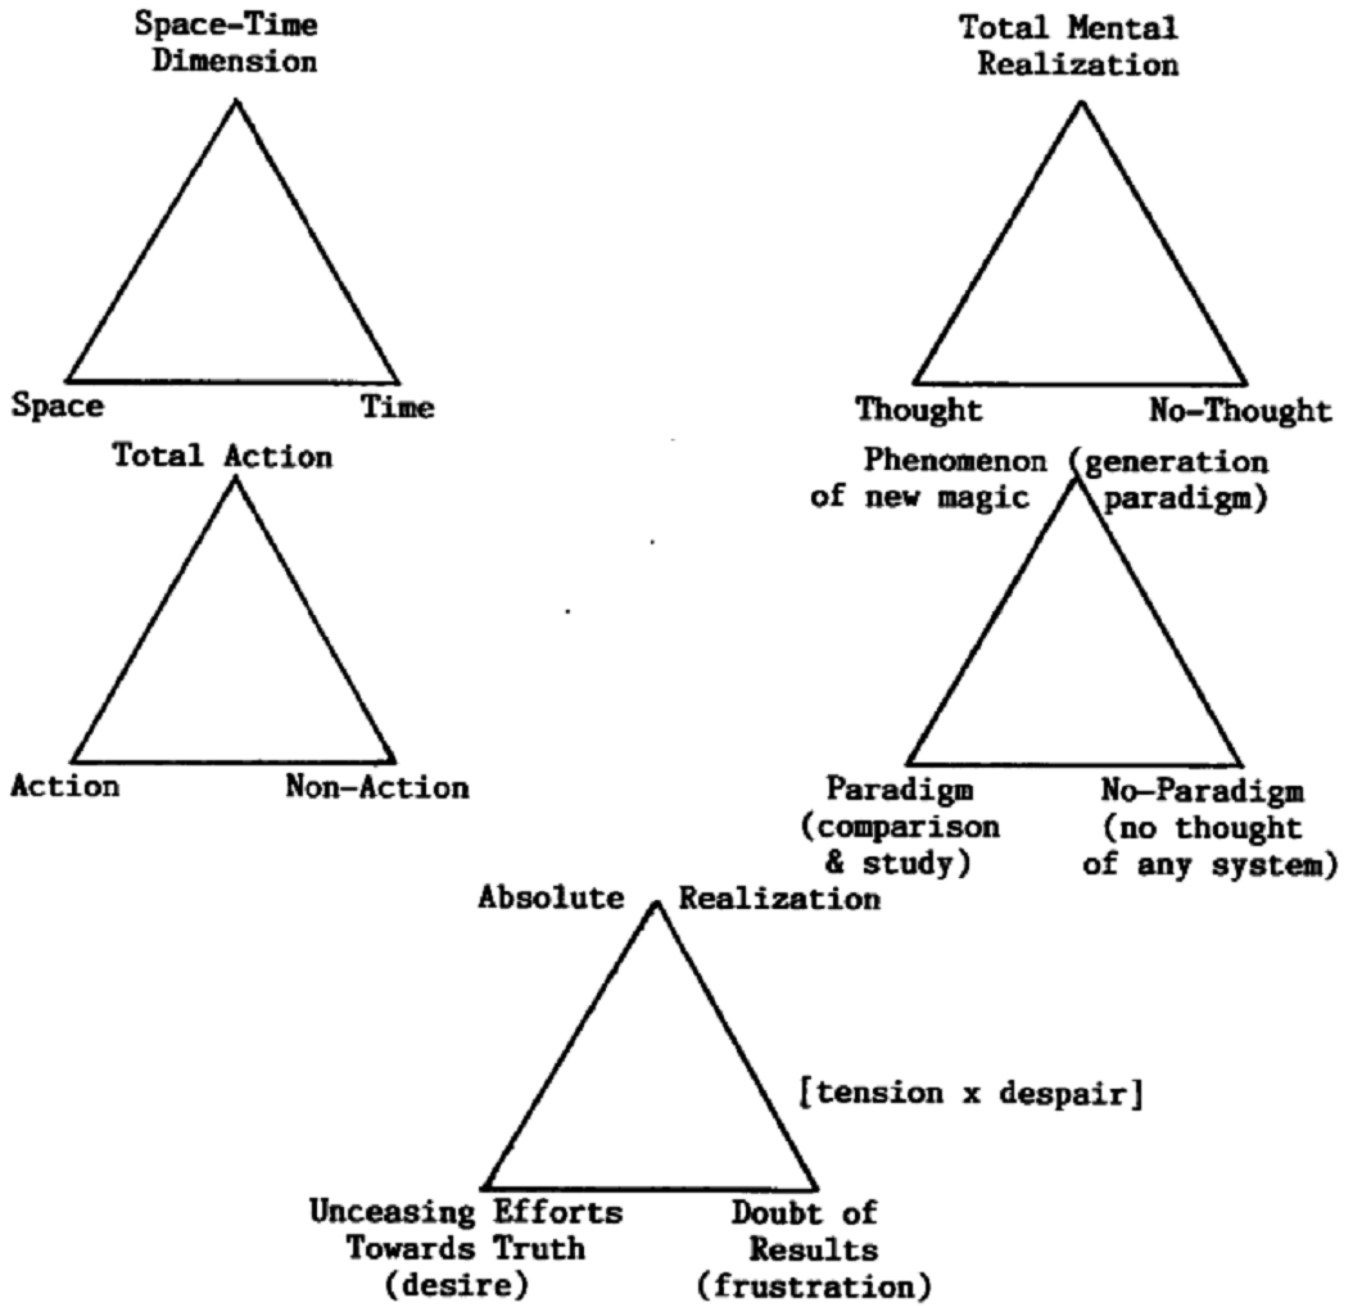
Space-Time Dimension

Space

Time

Total Mental Realization

Thought

No-Thought

Total Action

Action

Non-Action

Phenomenon of new magic

(generation paradigm)

Paradigm (comparison & study)

No-Paradigm (no thought of any system)

Absolute Realization

[tension x despair]

Unceasing Efforts Towards Truth (desire)

Doubt of Results (frustration)